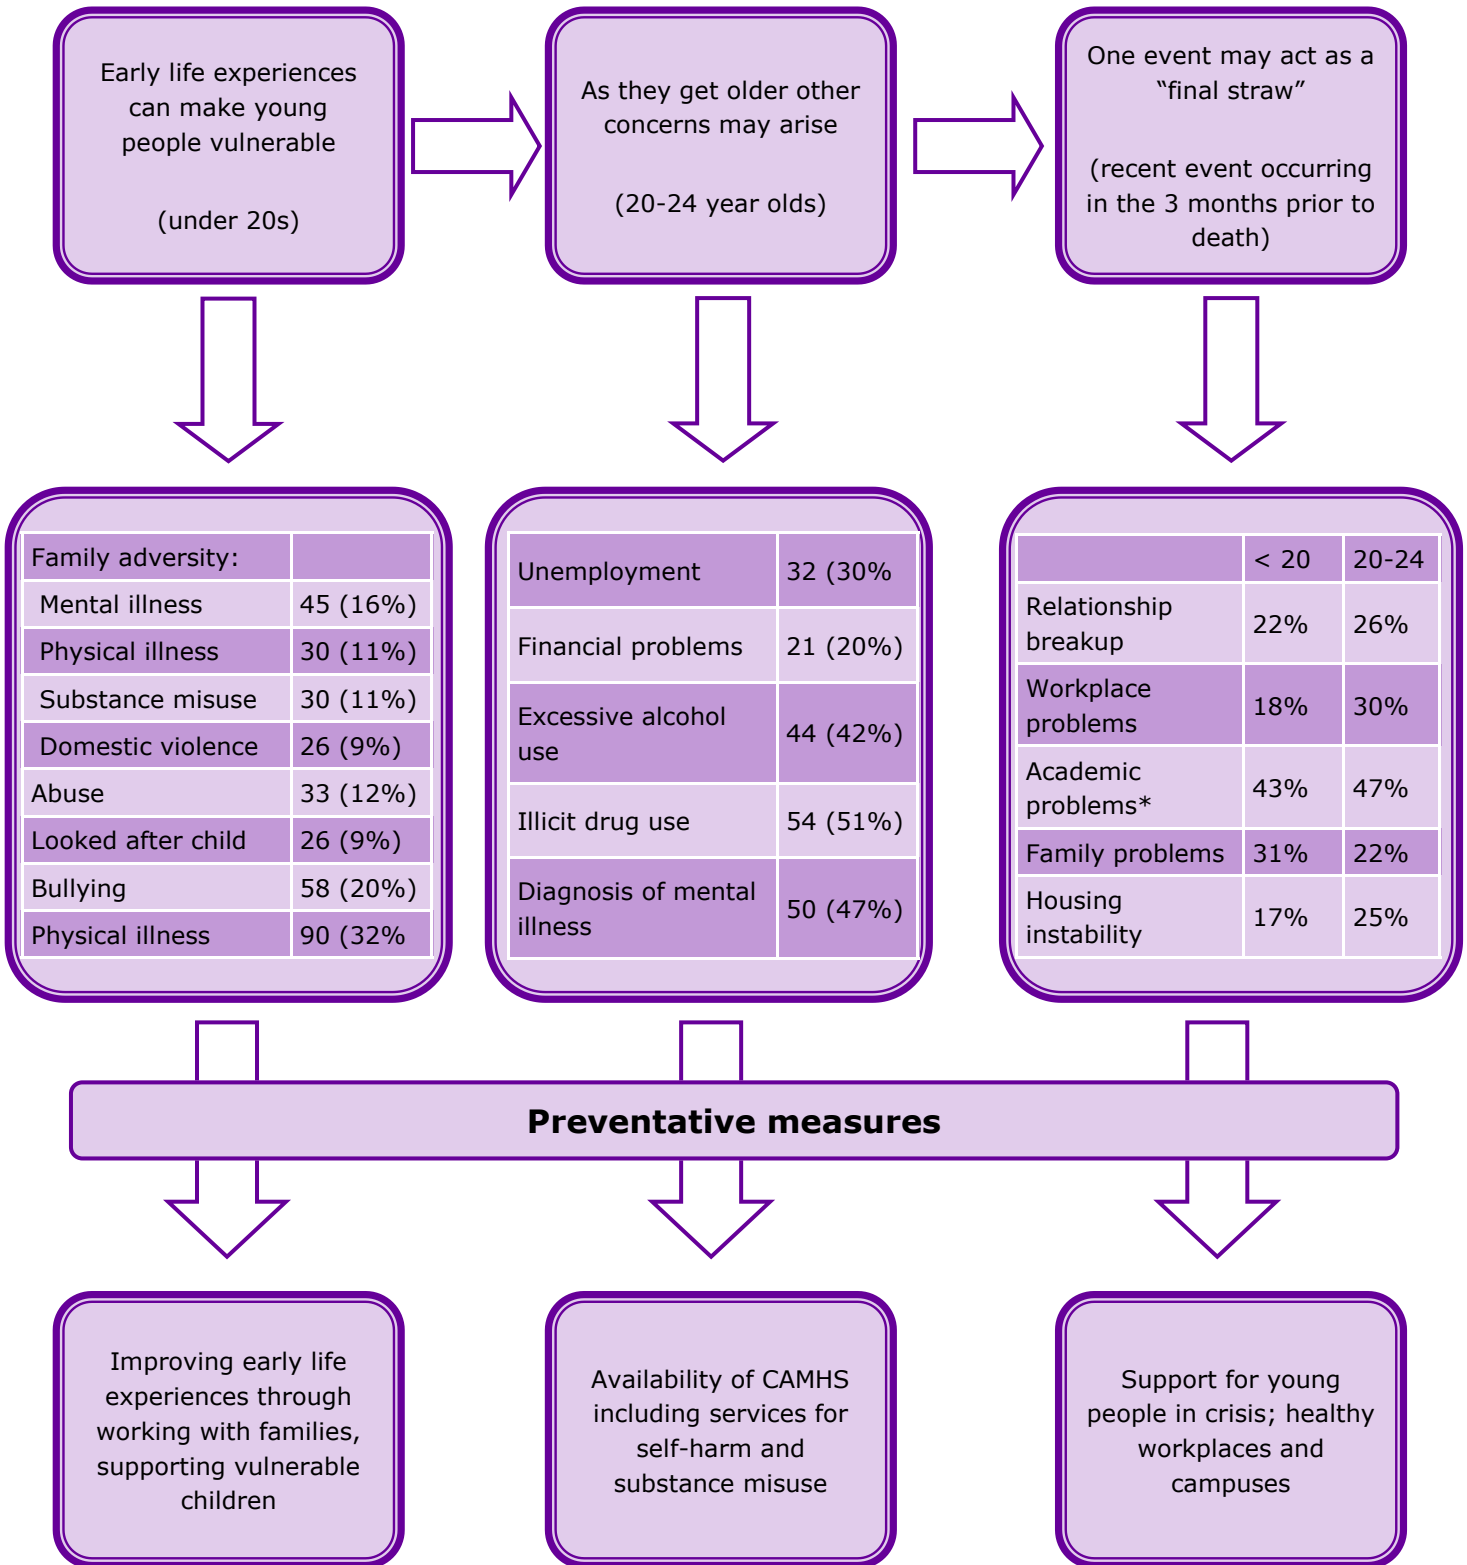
Early life experiences can make young people vulnerable

(under 20s)

As they get older other concerns may arise

(20-24 year olds)

One event may act as a "final straw"

(recent event occurring in the 3 months prior to death)

| Family adversity: | |
|---|---|
| Mental illness | 45 (16%) |
| Physical illness | 30 (11%) |
| Substance misuse | 30 (11%) |
| Domestic violence | 26 (9%) |
| Abuse | 33 (12%) |
| Looked after child | 26 (9%) |
| Bullying | 58 (20%) |
| Physical illness | 90 (32% |

| Unemployment | 32 (30% |
|---|---|
| Financial problems | 21 (20%) |
| Excessive alcohol use | 44 (42%) |
| Illicit drug use | 54 (51%) |
| Diagnosis of mental illness | 50 (47%) |

| | < 20 | 20-24 |
|---|---|---|
| Relationship breakup | 22% | 26% |
| Workplace problems | 18% | 30% |
| Academic problems* | 43% | 47% |
| Family problems | 31% | 22% |
| Housing instability | 17% | 25% |

Preventative measures

Improving early life experiences through working with families, supporting vulnerable children

Availability of CAMHS including services for self-harm and substance misuse

Support for young people in crisis; healthy workplaces and campuses